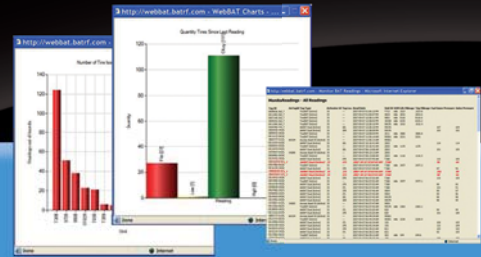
http://webbat.batrf.com

Number of Tire Issues

140
120
100
80
60
40
20
0

Done

Internet

http://webbat.batrf.com - WebBAT Charts -

Quantity Tires Since Last Reading

120
100
80
60
40
20
0

Quantity

Reading

Done

Internet

http://webbat.batrf.com - WebBAT Readings - Microsoft Internet Explorer

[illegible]